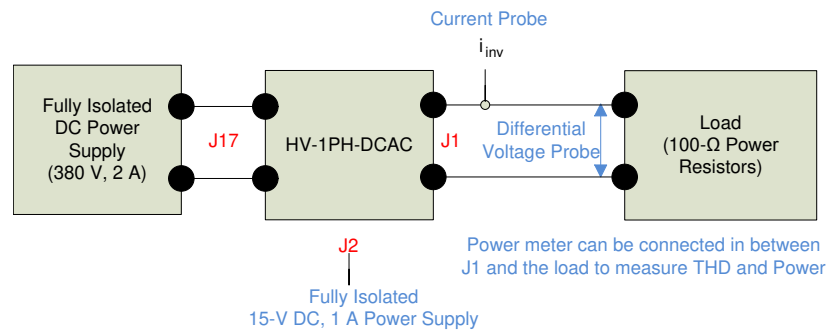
Current Probe

$i_{inv}$

Fully Isolated DC Power Supply (380 V, 2 A)

J17

HV-1PH-DCAC

J1

Differential Voltage Probe

Load (100-Ω Power Resistors)

J2

Fully Isolated 15-V DC, 1 A Power Supply

Power meter can be connected in between J1 and the load to measure THD and Power